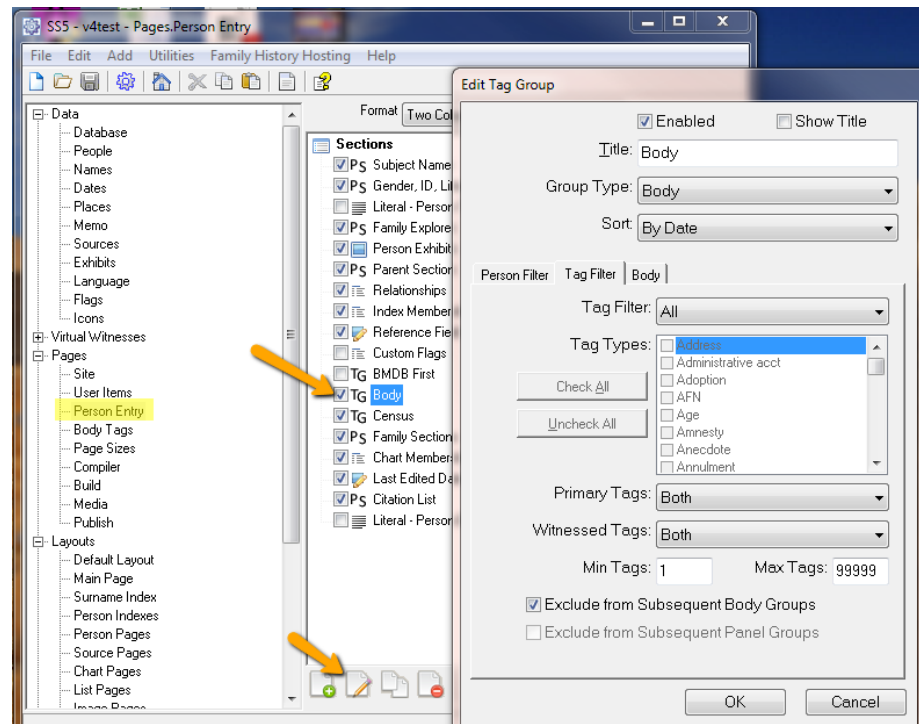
SS5 - v4test - Pages.Person Entry

File Edit Add Utilities Family History Hosting Help

Data
Database
People
Names
Dates
Places
Memo
Sources
Exhibits
Language
Flags
Icons
Virtual Witnesses
Pages
Site
User Items
Person Entry
Body Tags
Page Sizes
Compiler
Build
Media
Publish
Layouts
Default Layout
Main Page
Surname Index
Person Indexes
Person Pages
Source Pages
Chart Pages
List Pages
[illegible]

Format Two Co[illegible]

Sections
PS Subject Name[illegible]
PS Gender, ID, Li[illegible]
Literal - Perso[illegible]
PS Family Explore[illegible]
Person Exhibi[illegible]
PS Parent Section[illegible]
Relationships
Index Member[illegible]
Reference Fie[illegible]
Custom Flags
TG BMDB First
TG Body
TG Census
TG Family Section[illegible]
Chart Member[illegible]
Last Edited Da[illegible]
PS Citation List
Literal - Perso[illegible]

Edit Tag Group

Enabled
Show Title
Title: Body
Group Type: Body
Sort: By Date

Person Filter | Tag Filter | Body

Tag Filter: All
Tag Types:
Address
Administrative acct
Adoption
AFN
Age
Amnesty
Anecdote
Annulment
Check All
Uncheck All
Primary Tags: Both
Witnessed Tags: Both
Min Tags: 1
Max Tags: 99999
Exclude from Subsequent Body Groups
Exclude from Subsequent Panel Groups

OK
Cancel